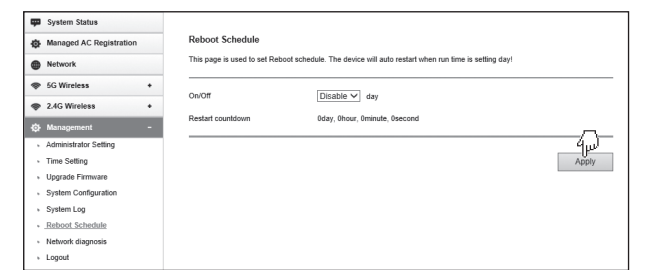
System Status
Managed AC Registration
Network
5G Wireless +
2.4G Wireless +
Management -
Administrator Setting
Time Setting
Upgrade Firmware
System Configuration
System Log
Reboot Schedule
Network diagnosis
Logout

Reboot Schedule

This page is used to set Reboot schedule. The device will auto restart when run time is setting day!

On/Off Disable day

Restart countdown 0day, 0hour, 0minute, 0second

Apply